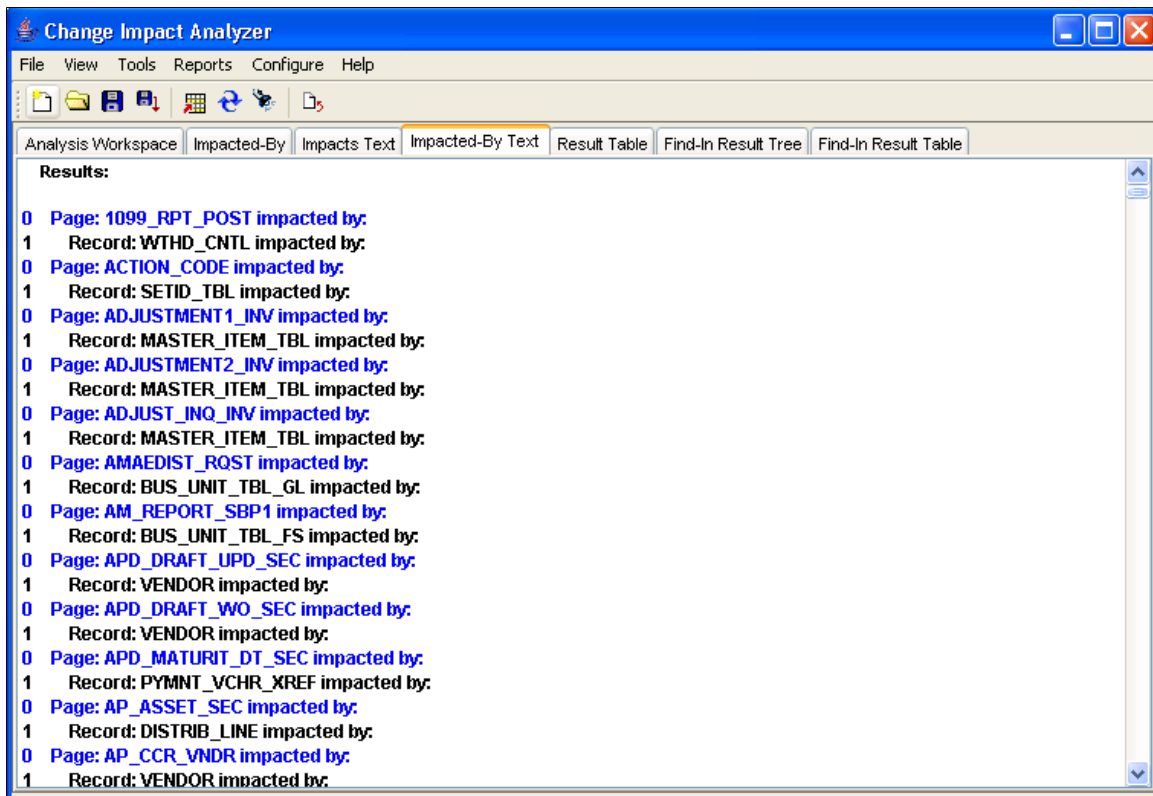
Change Impact Analyzer

File View Tools Reports Configure Help

Analysis Workspace | Impacted-By | Impacts Text | Impacted-By Text | Result Table | Find-In Result Tree | Find-In Result Table

Results:

0 Page: 1099_RPT_POST impacted by:
1 Record: WTHD_CNTL impacted by:
0 Page: ACTION_CODE impacted by:
1 Record: SETID_TBL impacted by:
0 Page: ADJUSTMENT1_INV impacted by:
1 Record: MASTER_ITEM_TBL impacted by:
0 Page: ADJUSTMENT2_INV impacted by:
1 Record: MASTER_ITEM_TBL impacted by:
0 Page: ADJUST_INQ_INV impacted by:
1 Record: MASTER_ITEM_TBL impacted by:
0 Page: AMAEDIST_RQST impacted by:
1 Record: BUS_UNIT_TBL_GL impacted by:
0 Page: AM_REPORT_SBP1 impacted by:
1 Record: BUS_UNIT_TBL_FS impacted by:
0 Page: APD_DRAFT_UPD_SEC impacted by:
1 Record: VENDOR impacted by:
0 Page: APD_DRAFT_WO_SEC impacted by:
1 Record: VENDOR impacted by:
0 Page: APD_MATURIT_DT_SEC impacted by:
1 Record: PYMNT_VCHR_XREF impacted by:
0 Page: AP_ASSET_SEC impacted by:
1 Record: DISTRIB_LINE impacted by:
0 Page: AP_CCR_VNDR impacted by:
1 Record: VENDOR impacted by: